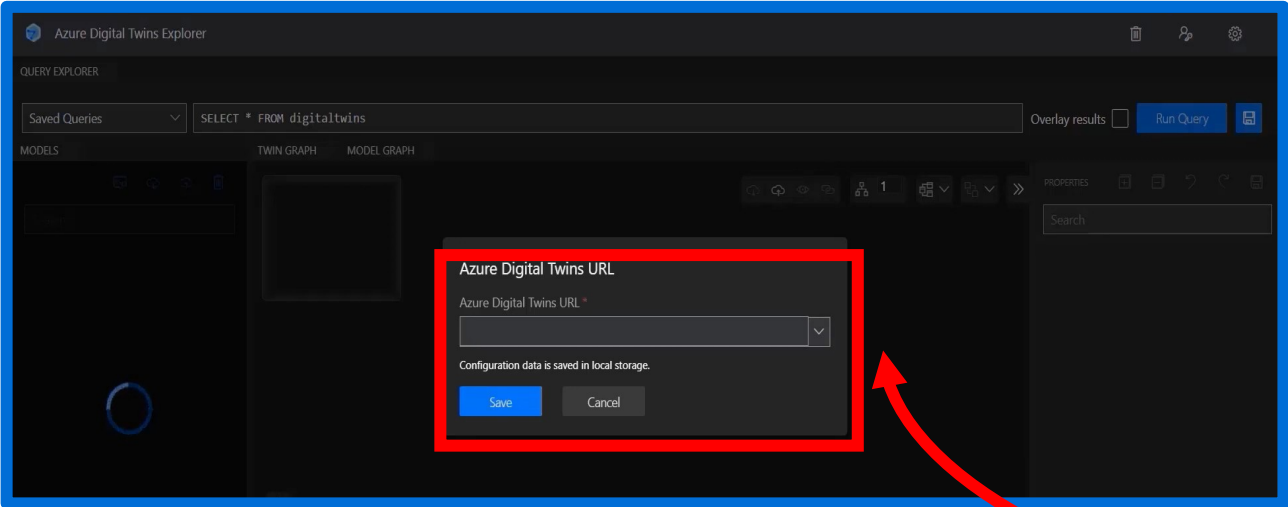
Azure Digital Twins Explorer

QUERY EXPLORER

Saved Queries

SELECT * FROM digitaltwins

Overlay results

Run Query

MODELS

TWIN GRAPH

MODEL GRAPH

1

PROPERTIES

Search

Azure Digital Twins URL

Azure Digital Twins URL *

Configuration data is saved in local storage.

Save

Cancel